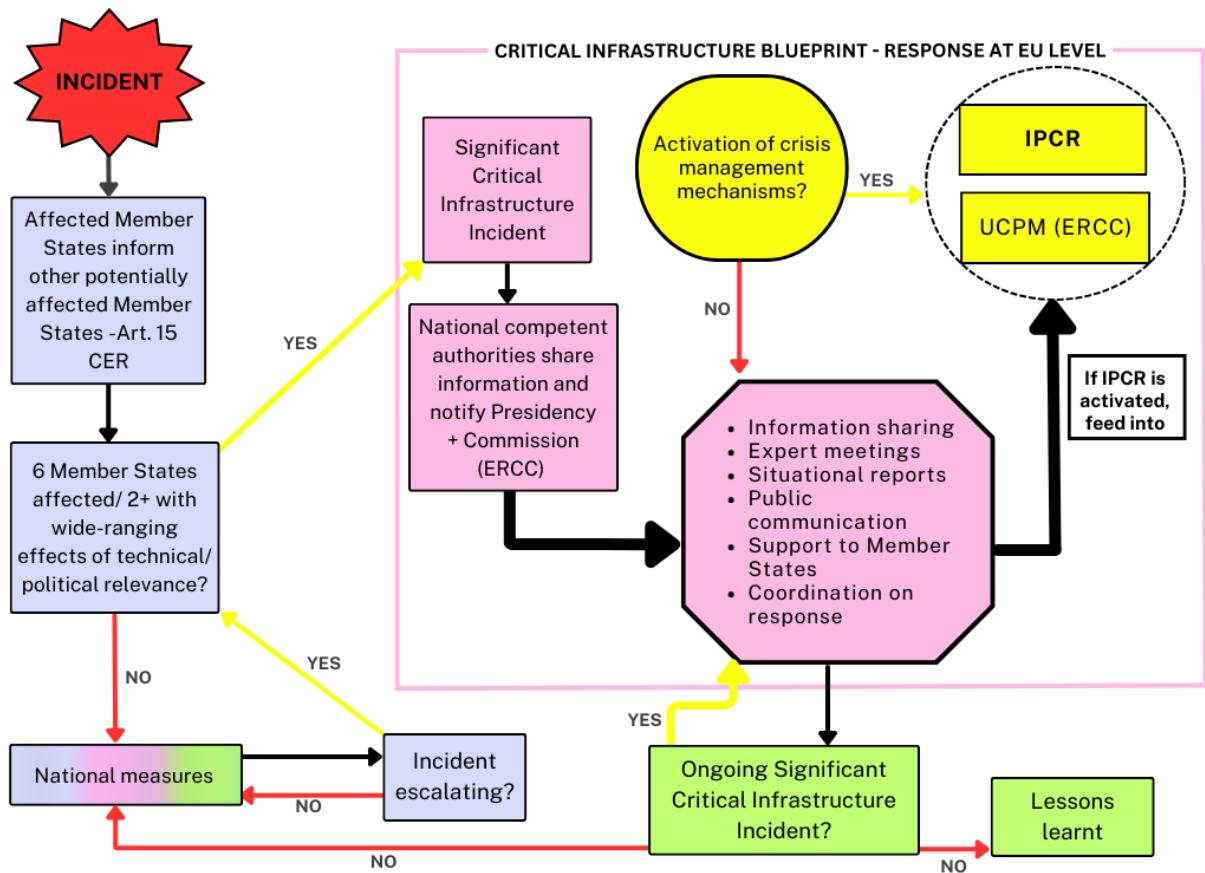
INCIDENT

Affected Member States inform other potentially affected Member States -Art. 15 CER

6 Member States affected/ 2+ with wide-ranging effects of technical/ political relevance?

YES

NO

National measures

Incident escalating?

YES

NO

CRITICAL INFRASTRUCTURE BLUEPRINT - RESPONSE AT EU LEVEL

Significant Critical Infrastructure Incident

National competent authorities share information and notify Presidency + Commission (ERCC)

Activation of crisis management mechanisms?

YES

NO

IPCR

UCPM (ERCC)

If IPCR is activated, feed into

- Information sharing
- Expert meetings
- Situational reports
- Public communication
- Support to Member States
- Coordination on response

YES

Ongoing Significant Critical Infrastructure Incident?

NO

NO

Lessons learnt